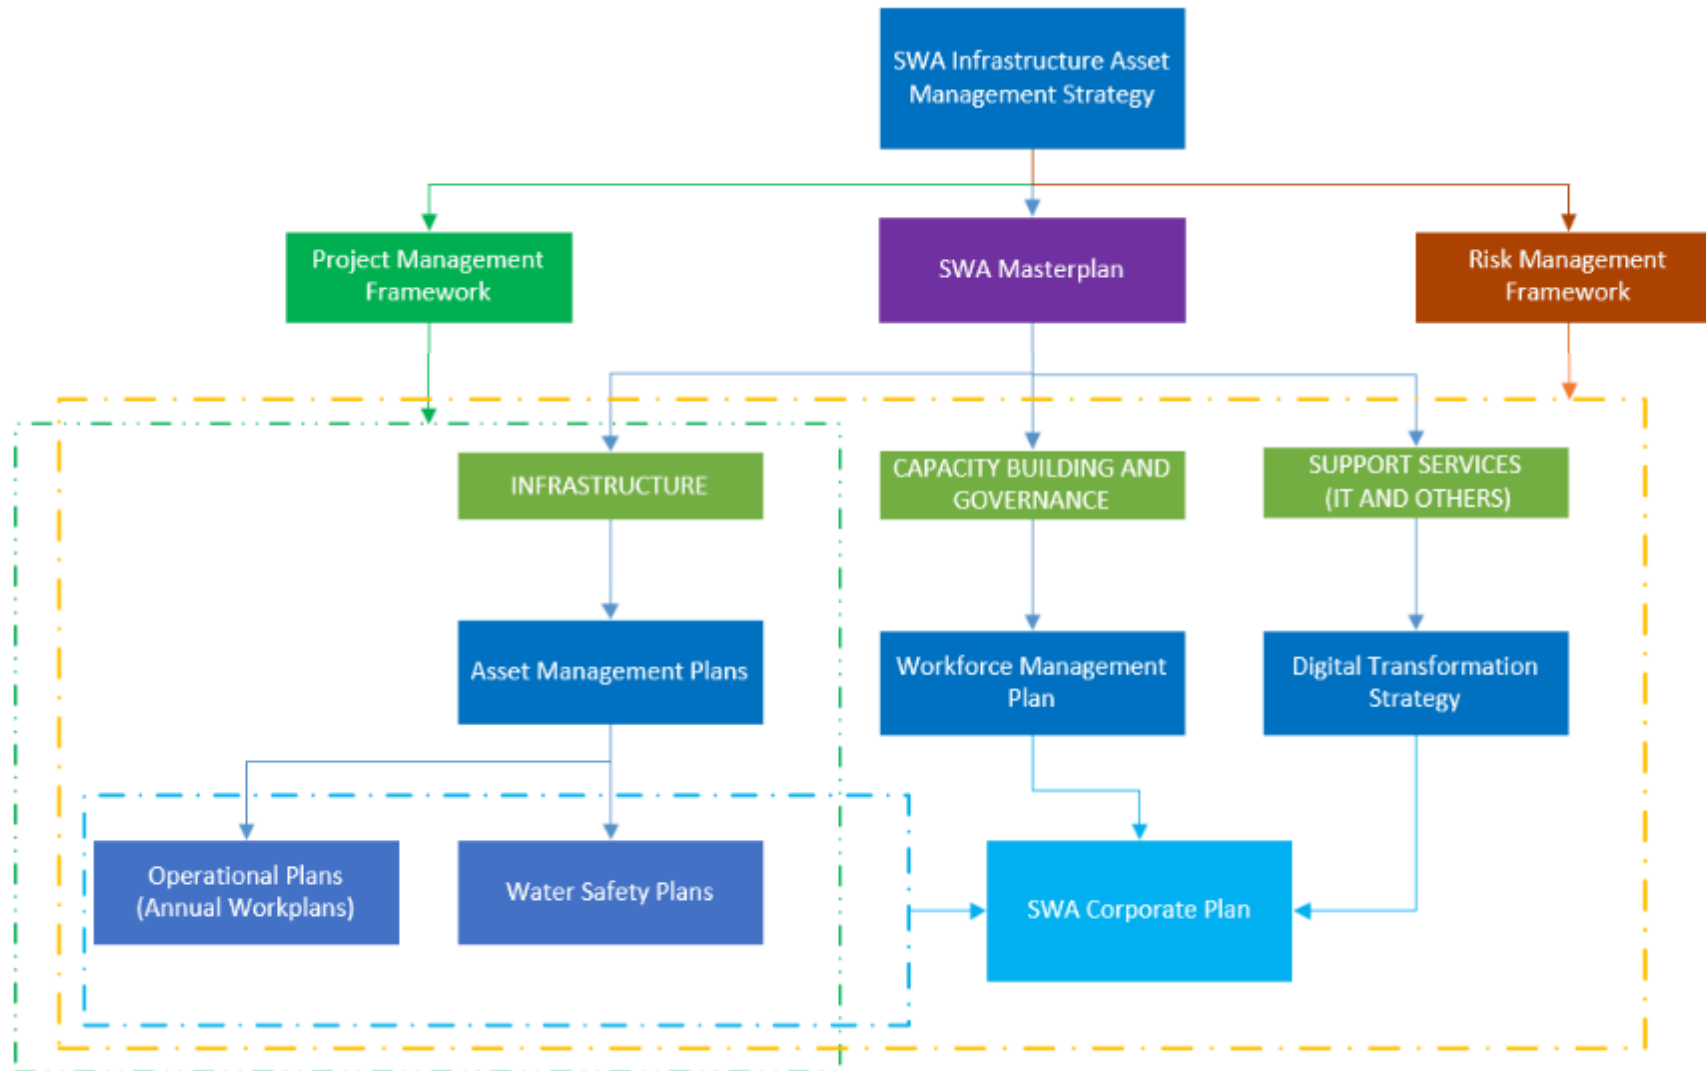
SWA Infrastructure Asset Management Strategy

Project Management Framework

SWA Masterplan

Risk Management Framework

INFRASTRUCTURE

CAPACITY BUILDING AND GOVERNANCE

SUPPORT SERVICES (IT AND OTHERS)

Asset Management Plans

Workforce Management Plan

Digital Transformation Strategy

Operational Plans (Annual Workplans)

Water Safety Plans

SWA Corporate Plan